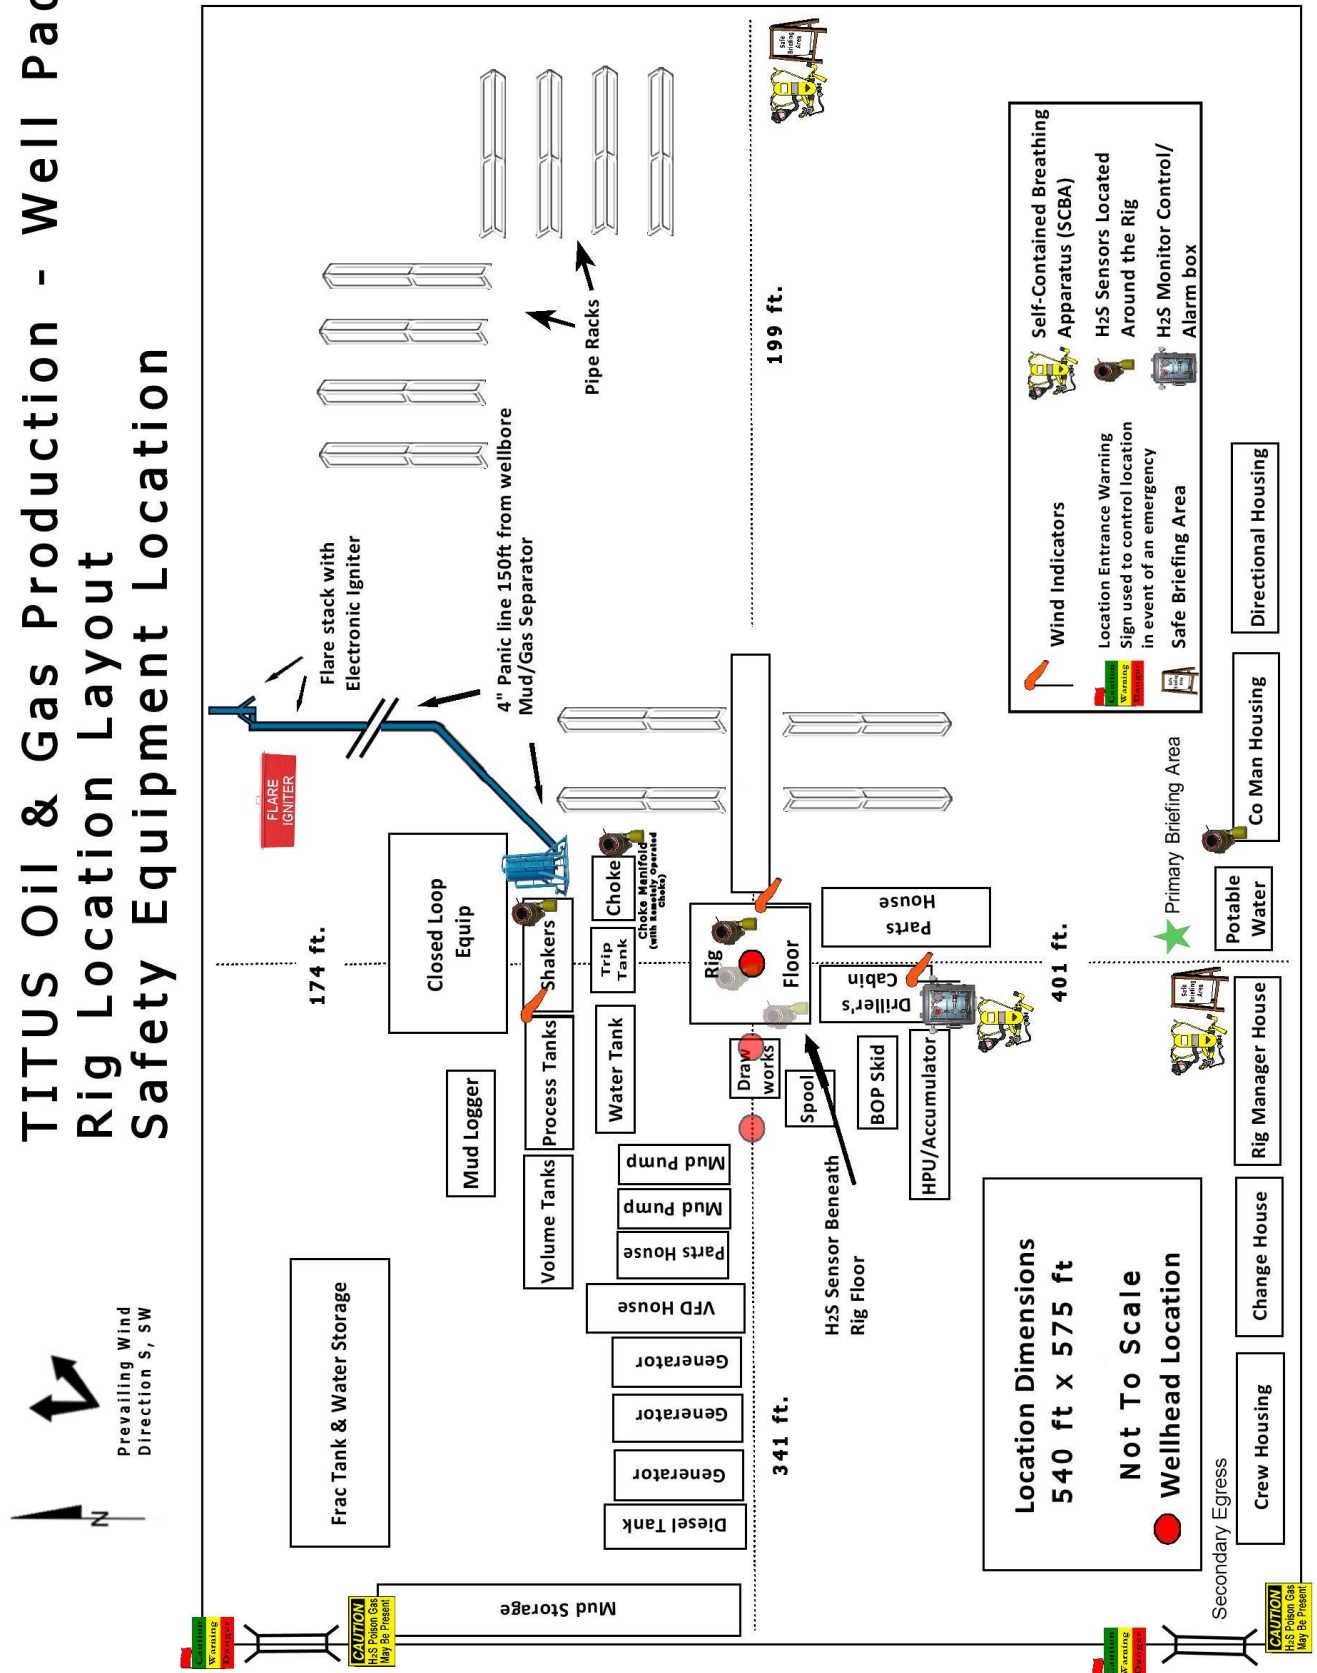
TITUS Oil & Gas Production - Well Pad
Rig Location Layout
Safety Equipment Location

N

Prevailing Wind Direction S, SW

Frac Tank & Water Storage

Mud Logger

Mud Storage

Diesel Tank

Generator

Generator

Generator

VFD House

Parts House

Mud Pump

Mud Pump

Volume Tanks

Process Tanks

Shakers

Closed Loop Equip

Water Tank

Trip Tank

Choke

Choke Manifold (with Remotely Operated Choke)

Draw works

Spool

Rig Floor

BOP Skid

HPU/Accumulator

Driller's Cabin

Parts House

174 ft.

341 ft.

401 ft.

199 ft.

FLARE IGNITER

Flare stack with Electronic Igniter

4" Panic line 150ft from wellbore Mud/Gas Separator

Pipe Racks

H2S Sensor Beneath Rig Floor

Wind Indicators

Location Entrance Warning Sign used to control location in event of an emergency

Safe Briefing Area

Self-Contained Breathing Apparatus (SCBA)

H2S Sensors Located Around the Rig

H2S Monitor Control/ Alarm box

Caution Warning Danger

Safe Briefing Area

Primary Briefing Area

Potable Water

Co Man Housing

Directional Housing

Rig Manager House

Change House

Crew Housing

Location Dimensions 540 ft x 575 ft

Not To Scale

Wellhead Location

Secondary Egress

CAUTION H2S Poison Gas May Be Present

Caution Warning Danger

CAUTION H2S Poison Gas May Be Present

Caution Warning Danger